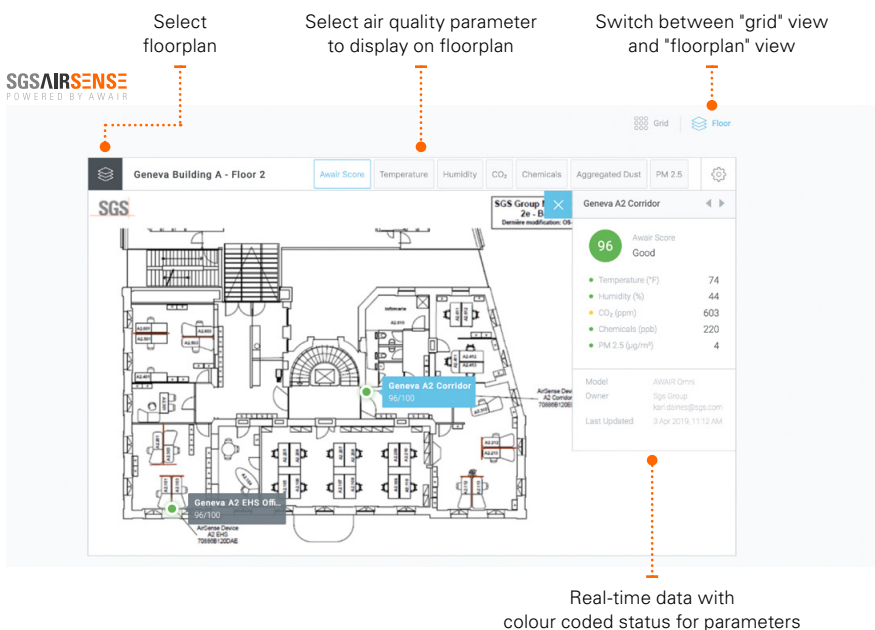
Select floorplan

Select air quality parameter to display on floorplan

Switch between "grid" view and "floorplan" view

SGSAIRSENSE
POWERED BY AWAIR

Grid Floor

Geneva Building A - Floor 2

Awair Score | Temperature | Humidity | $CO_2$ | Chemicals | Aggregated Dust | PM 2.5

SGS

SGS Group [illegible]
2e - B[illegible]
Dernière modification: 05-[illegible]

Geneva A2 Corridor

96 Awair Score
Good

Temperature (°F) 74
Humidity (%) 44
$CO_2$ (ppm) 603
Chemicals (ppb) 220
PM 2.5 (µg/m³) 4

Model AWAIR Omni
Owner Sgs Group
karl.doines@sgs.com
Last Updated 3 Apr 2019, 11:12 AM

Geneva A2 Corridor
96/100

AirSense Device
A2 Corridor
70886B120E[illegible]

Geneva A2 EHS Offi...
96/100

AirSense Device
A2 EHS
70886B120DAE

Real-time data with colour coded status for parameters